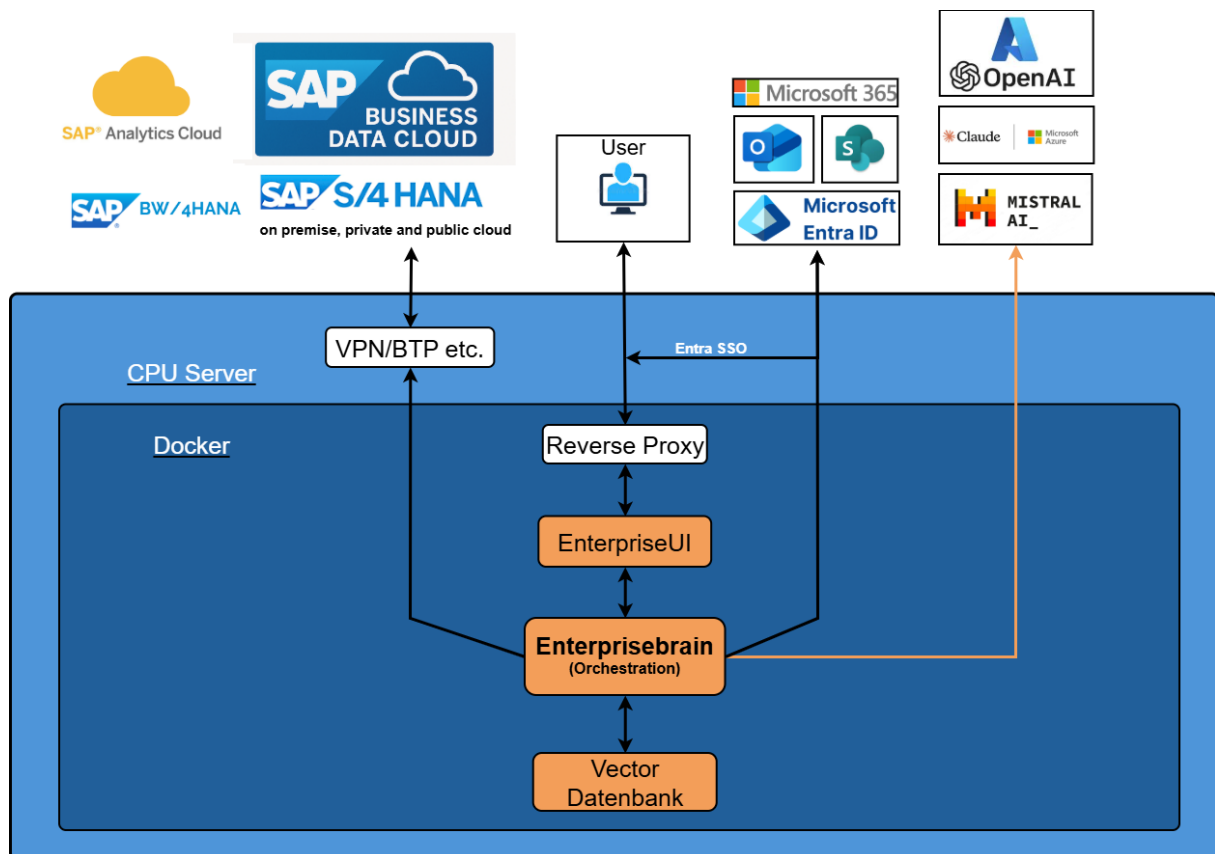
SAP® Analytics Cloud

SAP BUSINESS DATA CLOUD

SAP BW/4HANA

SAP S/4 HANA
on premise, private and public cloud

User

Microsoft 365

Microsoft Entra ID

OpenAI

Claude | Microsoft Azure

MISTRAL AI_

VPN/BTP etc.

Entra SSO

CPU Server

Docker

Reverse Proxy

EnterpriseUI

Enterprisebrain
(Orchestration)

Vector Datenbank